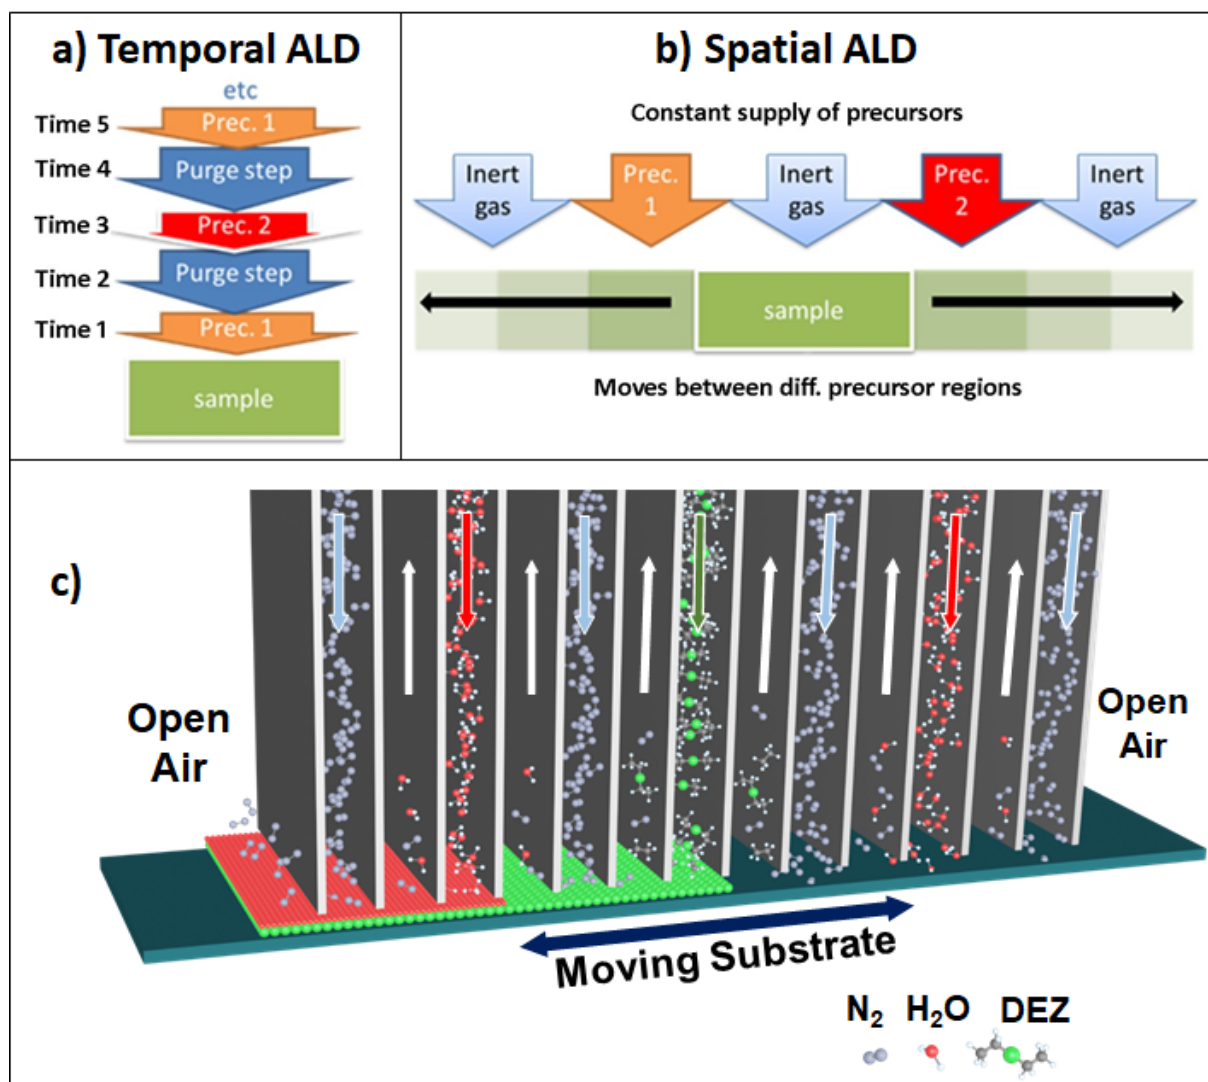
a) Temporal ALD

etc

Time 5 Prec. 1

Time 4 Purge step

Time 3 Prec. 2

Time 2 Purge step

Time 1 Prec. 1

sample

b) Spatial ALD

Constant supply of precursors

Inert gas

Prec. 1

Inert gas

Prec. 2

Inert gas

sample

Moves between diff. precursor regions

c)

Open Air

Open Air

Moving Substrate

$N_2$ $H_2O$ DEZ